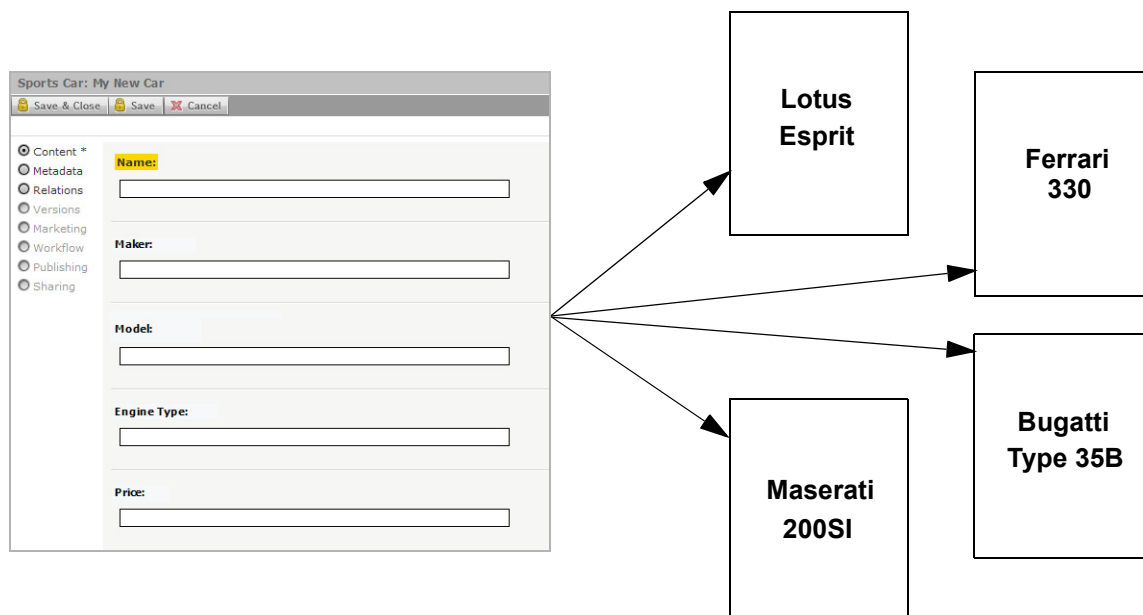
Sports Car: My New Car

Save & Close | Save | Cancel

Content *
Metadata
Relations
Versions
Marketing
Workflow
Publishing
Sharing

Name:

Maker:

Model:

Engine Type:

Price:

Lotus Esprit

Ferrari 330

Bugatti Type 35B

Maserati 200SI